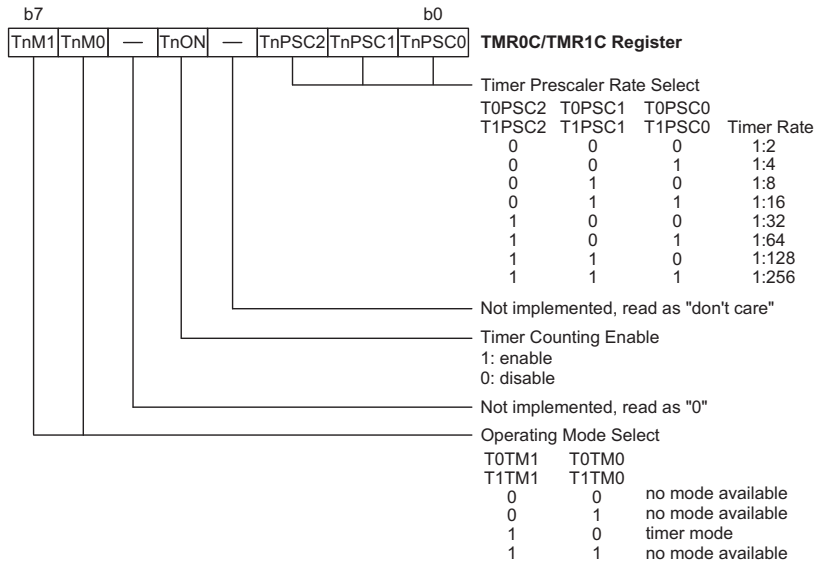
b7 b0

| TnM1 | TnM0 | — | TnON | — | TnPSC2 | TnPSC1 | TnPSC0 |
|---|---|---|---|---|---|---|---|

**TMR0C/TMR1C Register**

Timer Prescaler Rate Select

| T0PSC2 | T0PSC1 | T0PSC0 | |
|---|---|---|---|
| T1PSC2 | T1PSC1 | T1PSC0 | Timer Rate |
| 0 | 0 | 0 | 1:2 |
| 0 | 0 | 1 | 1:4 |
| 0 | 1 | 0 | 1:8 |
| 0 | 1 | 1 | 1:16 |
| 1 | 0 | 0 | 1:32 |
| 1 | 0 | 1 | 1:64 |
| 1 | 1 | 0 | 1:128 |
| 1 | 1 | 1 | 1:256 |

Not implemented, read as "don't care"

Timer Counting Enable
1: enable
0: disable

Not implemented, read as "0"

Operating Mode Select

| T0TM1 | T0TM0 | |
|---|---|---|
| T1TM1 | T1TM0 | |
| 0 | 0 | no mode available |
| 0 | 1 | no mode available |
| 1 | 0 | timer mode |
| 1 | 1 | no mode available |